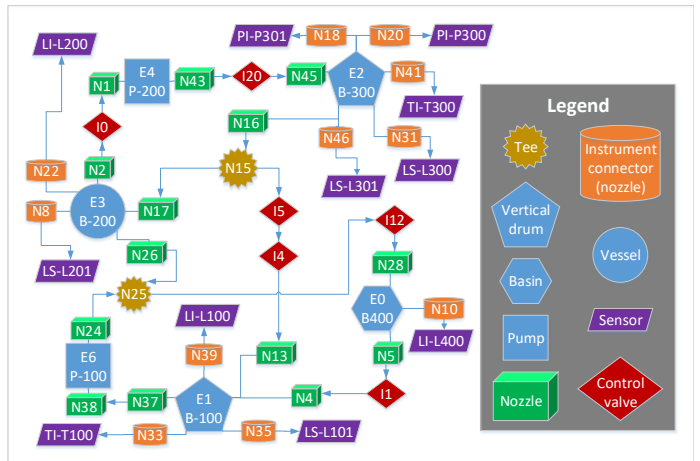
LI-L200
PI-P301
N18
N20
PI-P300
N1
E4
P-200
N43
I20
N45
E2
B-300
N41
TI-T300
I0
N16
N46
N31
N22
N2
N15
LS-L301
LS-L300
N8
E3
B-200
N17
I5
I12
N26
I4
N28
LS-L201
N25
E0
B400
N10
N24
LI-L100
LI-L400
E6
P-100
N39
N13
N5
N4
I1
N38
N37
E1
B-100
TI-T100
N33
N35
LS-L101
Legend
Tee
Instrument connector (nozzle)
Vertical drum
Vessel
Basin
Pump
Sensor
Nozzle
Control valve